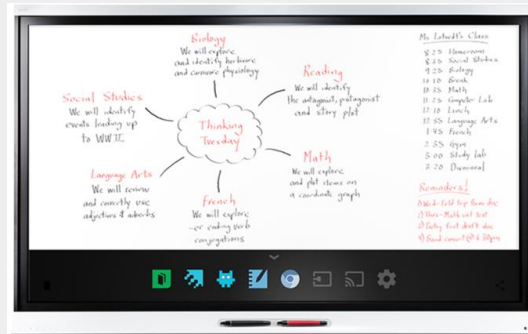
Biology
We will explore and identify herbivore and carnivore physiology

Social Studies
We will identify events leading up to WW II.

Reading
We will identify the antagonist, protagonist and story plot

Thinking Tuesday

Math
We will explore and plot items on a coordinate graph

Language Arts
We will review and correctly use adjectives & adverbs

French
We will explore -er ending verb conjugations

Ms Labadi's Class
8:25 Homeroom
8:35 Social Studies
9:25 Biology
10:10 Break
10:25 Math
11:25 Computer Lab
12:10 Lunch
12:55 Language Arts
1:45 French
2:35 Gym
3:00 Study Lab
3:20 Dismissal

Reminders!
1) Field trip form due
2) Thurs - Math unit test
3) Friday - Book report due
4) Band concert @ 6:30pm